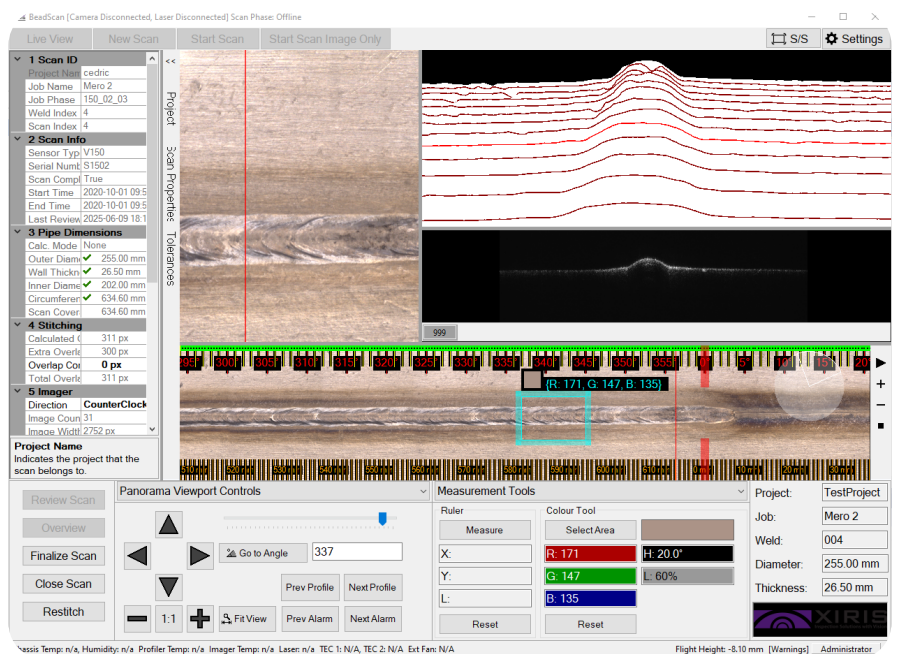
BeadScan [Camera Disconnected, Laser Disconnected] Scan Phase: Offline

Live View | New Scan | Start Scan | Start Scan Image Only

S/S | Settings

| 1 Scan ID | |
|---|---|
| Project Nam | cedric |
| Job Name | Mero 2 |
| Job Phase | 150_02_03 |
| Weld Index | 4 |
| Scan Index | 4 |
| 2 Scan Info | |
| Sensor Typ | V150 |
| Serial Numb | S1502 |
| Scan Compl | True |
| Start Time | 2020-10-01 09:5 |
| End Time | 2020-10-01 09:5 |
| Last Review | 2025-06-09 18:1 |
| 3 Pipe Dimensions | |
| Calc. Mode | None |
| Outer Diam | 255.00 mm |
| Wall Thickn | 26.50 mm |
| Inner Diame | 202.00 mm |
| Circumferen | 634.60 mm |
| Scan Cover | 634.60 mm |
| 4 Stitching | |
| Calculated | 311 px |
| Extra Overl | 300 px |
| Overlap Cor | 0 px |
| Total Overl | 311 px |
| 5 Imager | |
| Direction | CounterClock |
| Image Coun | 31 |
| Image Widt | 2752 px |

Project Name
Indicates the project that the scan belongs to.

<<
Project
Scan Properties
Tolerances

999

{R: 171, G: 147, B: 135}

Review Scan
Overview
Finalize Scan
Close Scan
Restitch

Panorama Viewport Controls

Go to Angle 337
Prev Profile | Next Profile
1:1 | Fit View | Prev Alarm | Next Alarm

Measurement Tools
Ruler
Measure
X:
Y:
L:
Reset

Colour Tool
Select Area
R: 171 | H: 20.0°
G: 147 | L: 60%
B: 135
Reset

Project: TestProject
Job: Mero 2
Weld: 004
Diameter: 255.00 mm
Thickness: 26.50 mm

XIRIS

hassis Temp: n/a, Humidity: n/a Profiler Temp: n/a Imager Temp: n/a Laser: n/a TEC 1: N/A, TEC 2: N/A Ext Fan: N/A
Flight Height: -8.10 mm [Warnings] Administrator